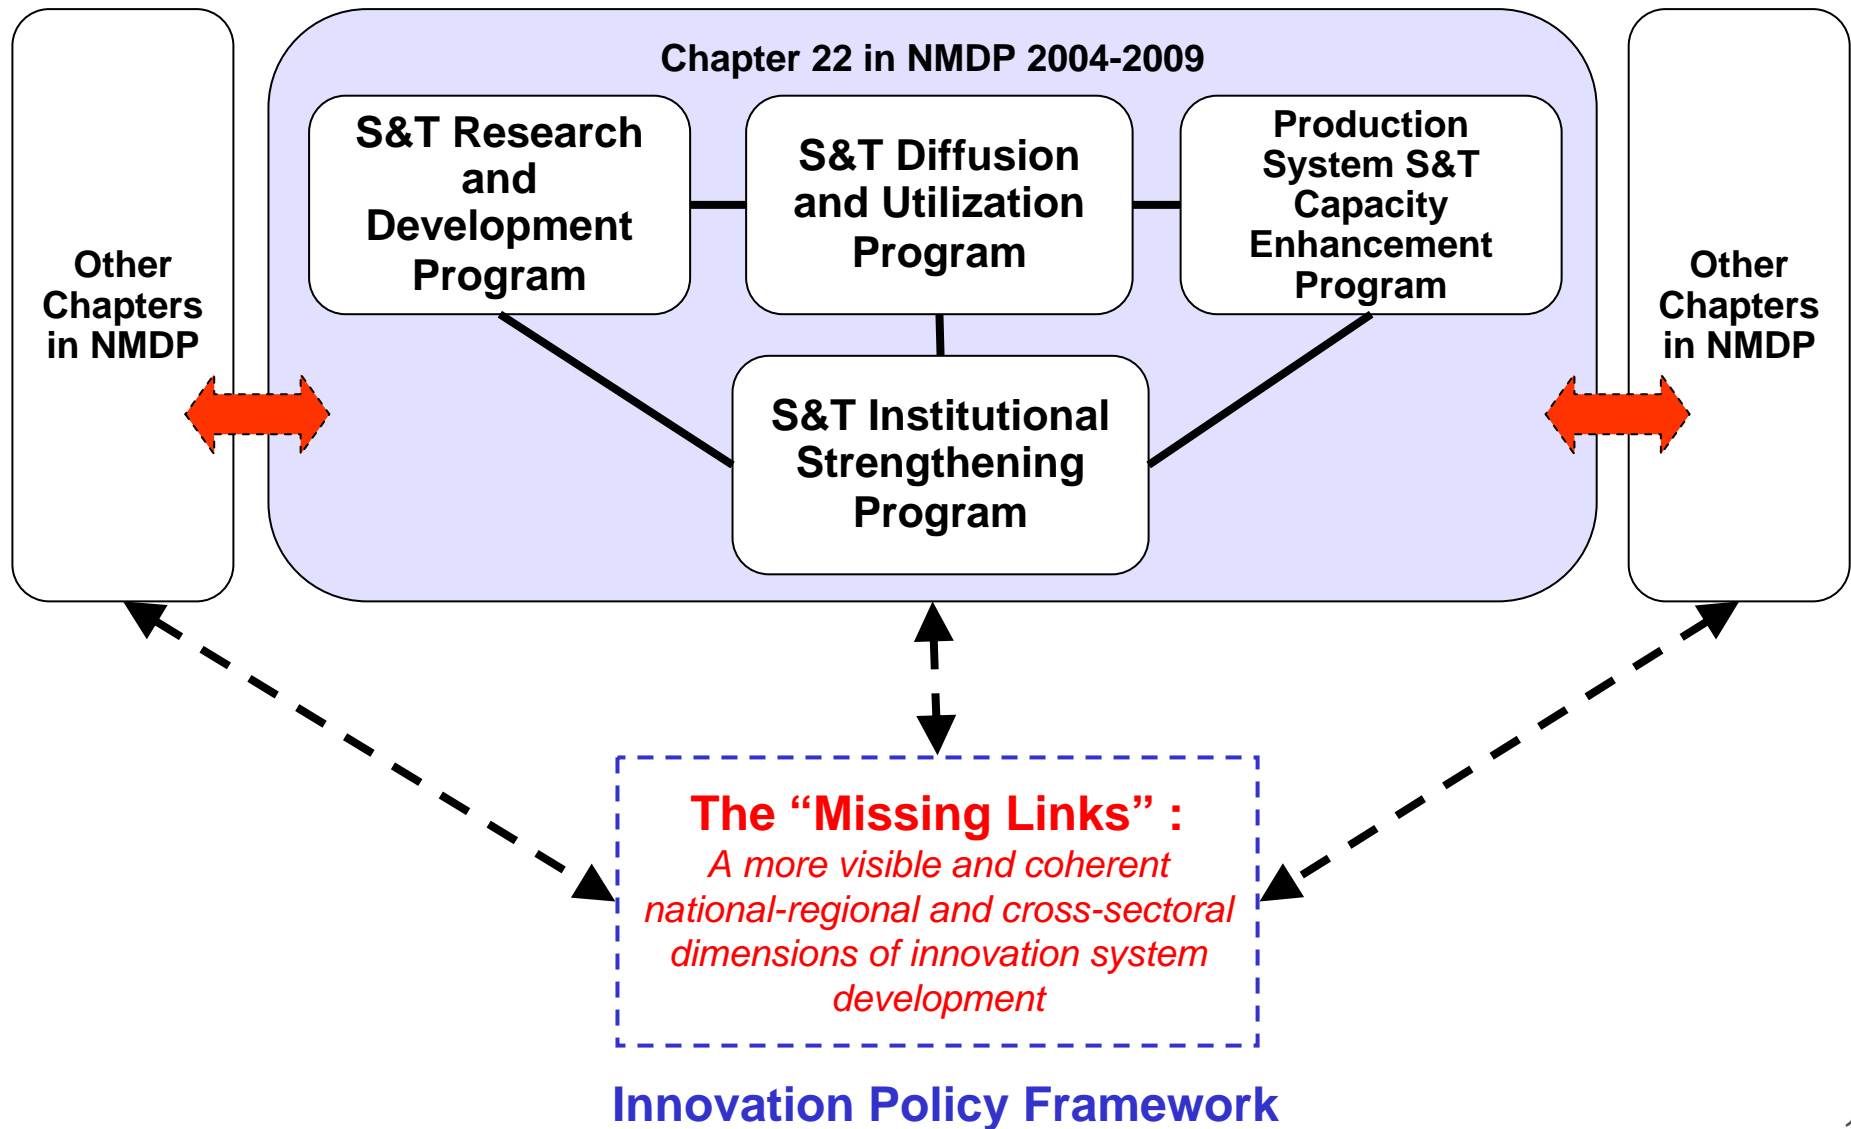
Other Chapters in NMDP

Chapter 22 in NMDP 2004-2009

S&T Research and Development Program

S&T Diffusion and Utilization Program

Production System S&T Capacity Enhancement Program

S&T Institutional Strengthening Program

Other Chapters in NMDP

The “Missing Links” :
A more visible and coherent national-regional and cross-sectoral dimensions of innovation system development

Innovation Policy Framework